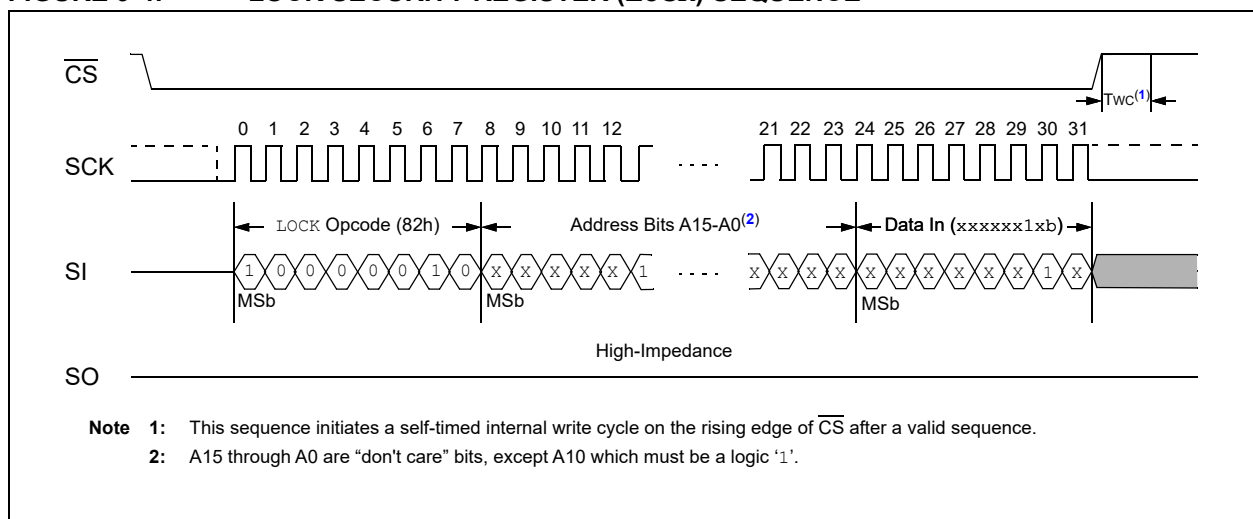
$\overline{CS}$

TWC$^{(1)}$

0 1 2 3 4 5 6 7 8 9 10 11 12 21 22 23 24 25 26 27 28 29 30 31

SCK

LOCK Opcode (82h)

Address Bits A15-A0$^{(2)}$

Data In (xxxxxx1xb)

SI

1 0 0 0 0 0 1 0 X X X X X X 1 X X X X X X X X X X 1 X

MSb MSb MSb

High-Impedance

SO

Note 1: This sequence initiates a self-timed internal write cycle on the rising edge of $\overline{CS}$ after a valid sequence.

2: A15 through A0 are "don't care" bits, except A10 which must be a logic '1'.